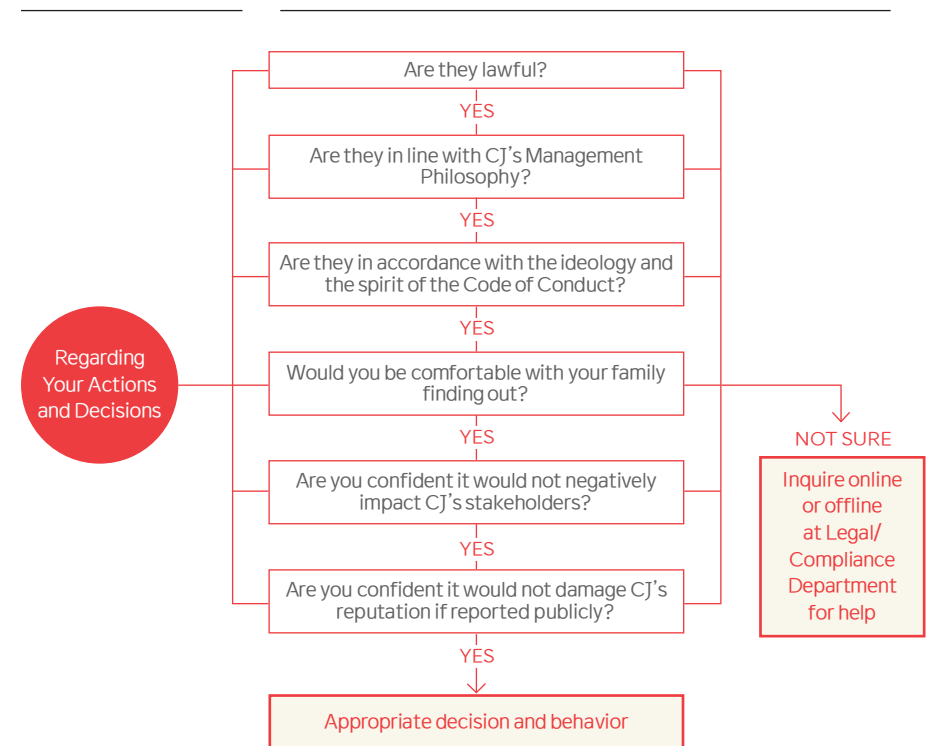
Regarding Your Actions and Decisions

Are they lawful?

YES

Are they in line with CJ's Management Philosophy?

YES

Are they in accordance with the ideology and the spirit of the Code of Conduct?

YES

Would you be comfortable with your family finding out?

YES

Are you confident it would not negatively impact CJ's stakeholders?

YES

Are you confident it would not damage CJ's reputation if reported publicly?

YES

Appropriate decision and behavior

NOT SURE

Inquire online or offline at Legal/ Compliance Department for help